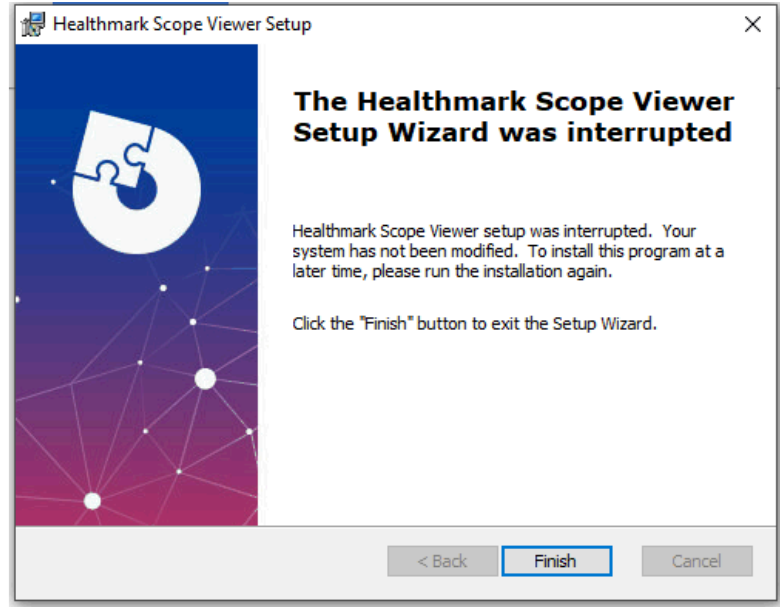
Healthmark Scope Viewer Setup

×

The Healthmark Scope Viewer Setup Wizard was interrupted

Healthmark Scope Viewer setup was interrupted. Your system has not been modified. To install this program at a later time, please run the installation again.

Click the "Finish" button to exit the Setup Wizard.

< Back

Finish

Cancel